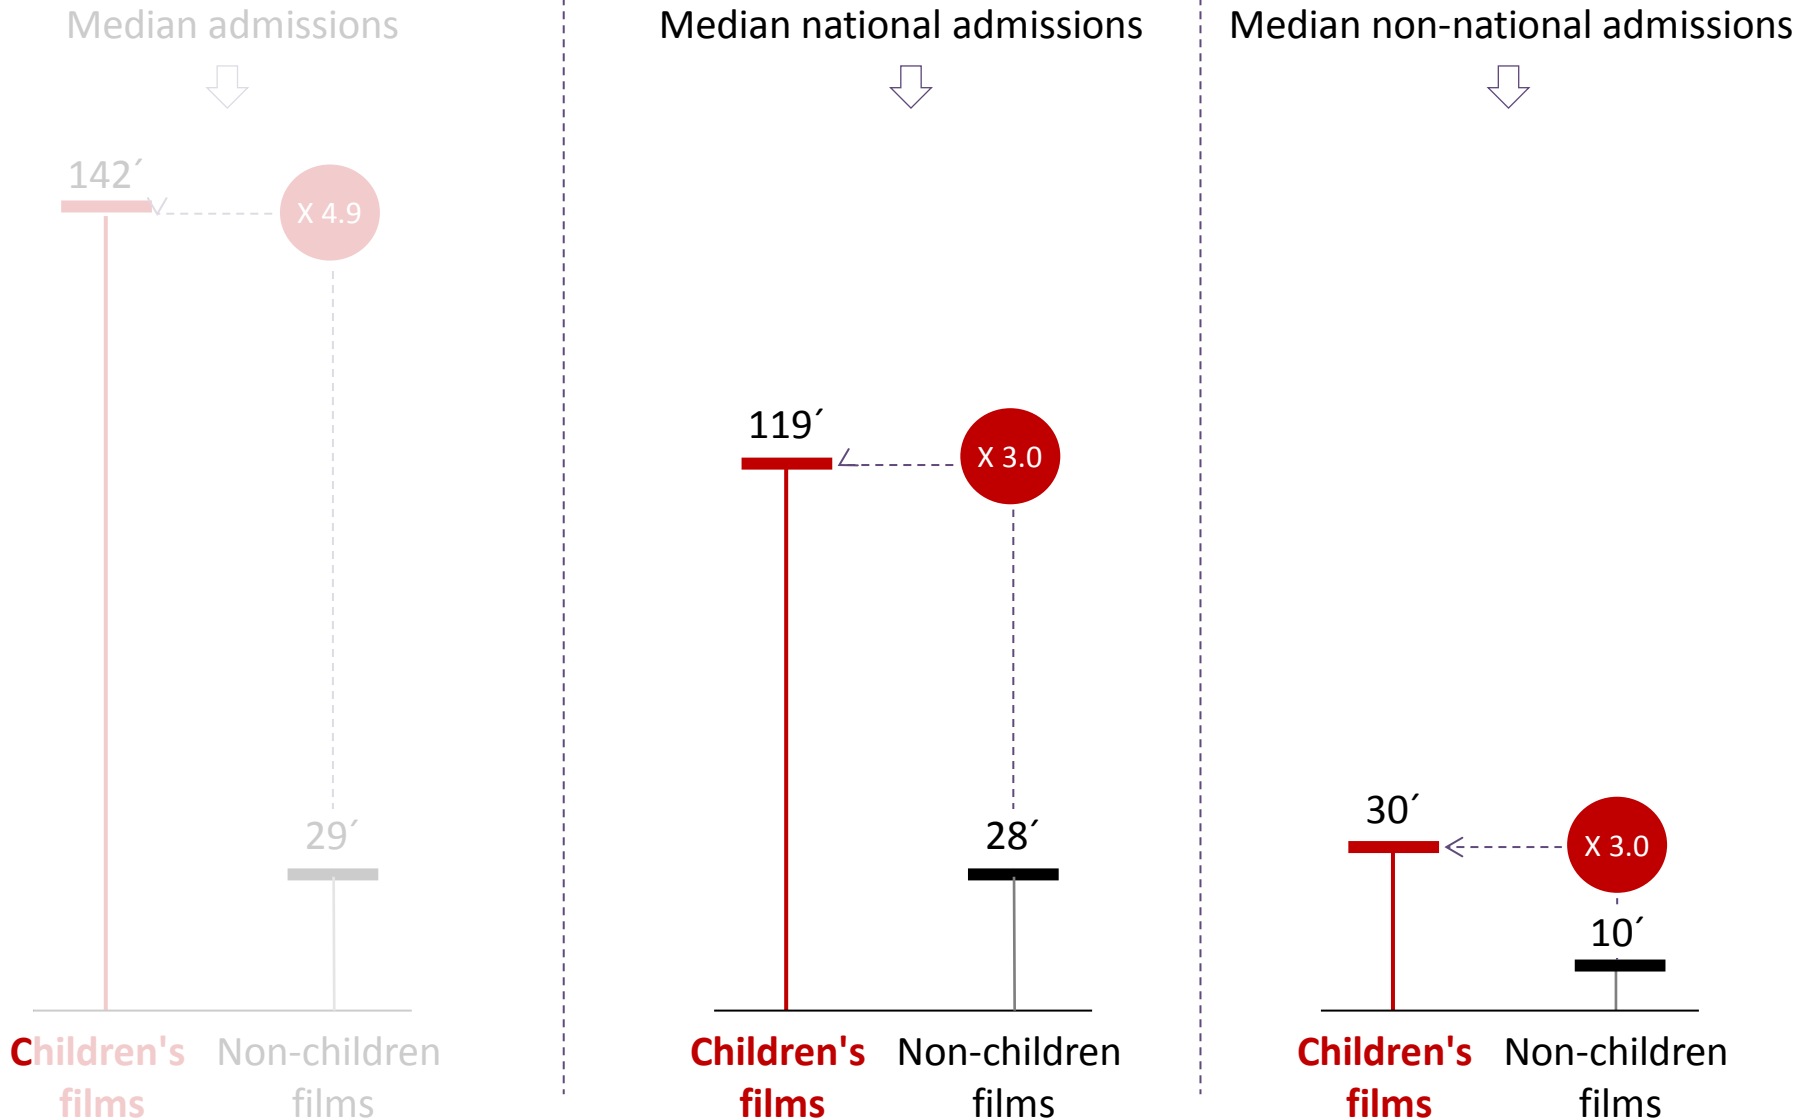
Median admissions

142´

X 4.9

29´

Children's films

Non-children films

Median national admissions

119´

X 3.0

28´

Children's films

Non-children films

Median non-national admissions

30´

X 3.0

10´

Children's films

Non-children films